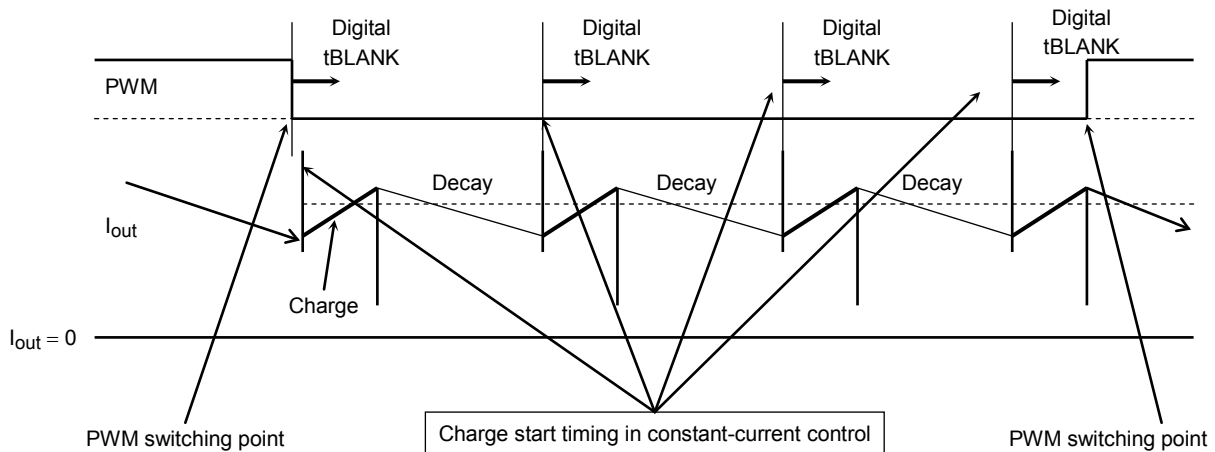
Digital tBLANK

Digital tBLANK

Digital tBLANK

Digital tBLANK

PWM

Decay

Decay

Decay

$I_{out}$

Charge

$I_{out} = 0$

PWM switching point

Charge start timing in constant-current control

PWM switching point